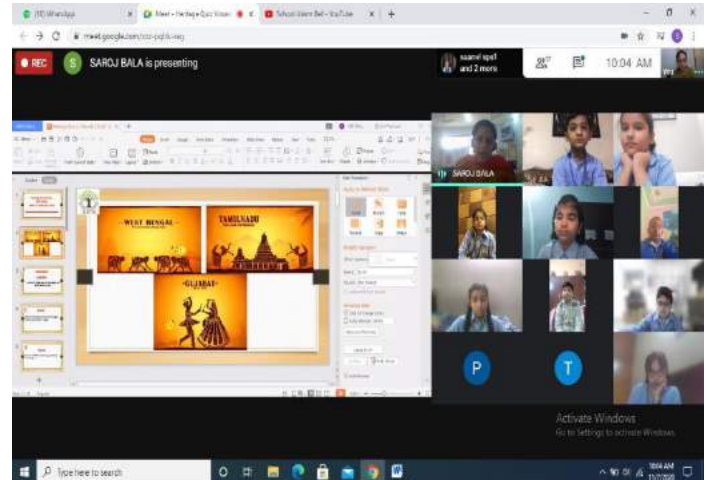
(10) WhatsApp
Meet - Heritage Quiz Vision
School Warm Bell - YouTube
meet.google.com/

REC
S
SAROJ BALA is presenting
saanvi syal and 2 more
10:04 AM

WEST BENGAL
TAMILNADU
GUJARAT

SAROJ BALA

P
T

Activate Windows
Go to Settings to activate Windows.

Type here to search
10:04 AM